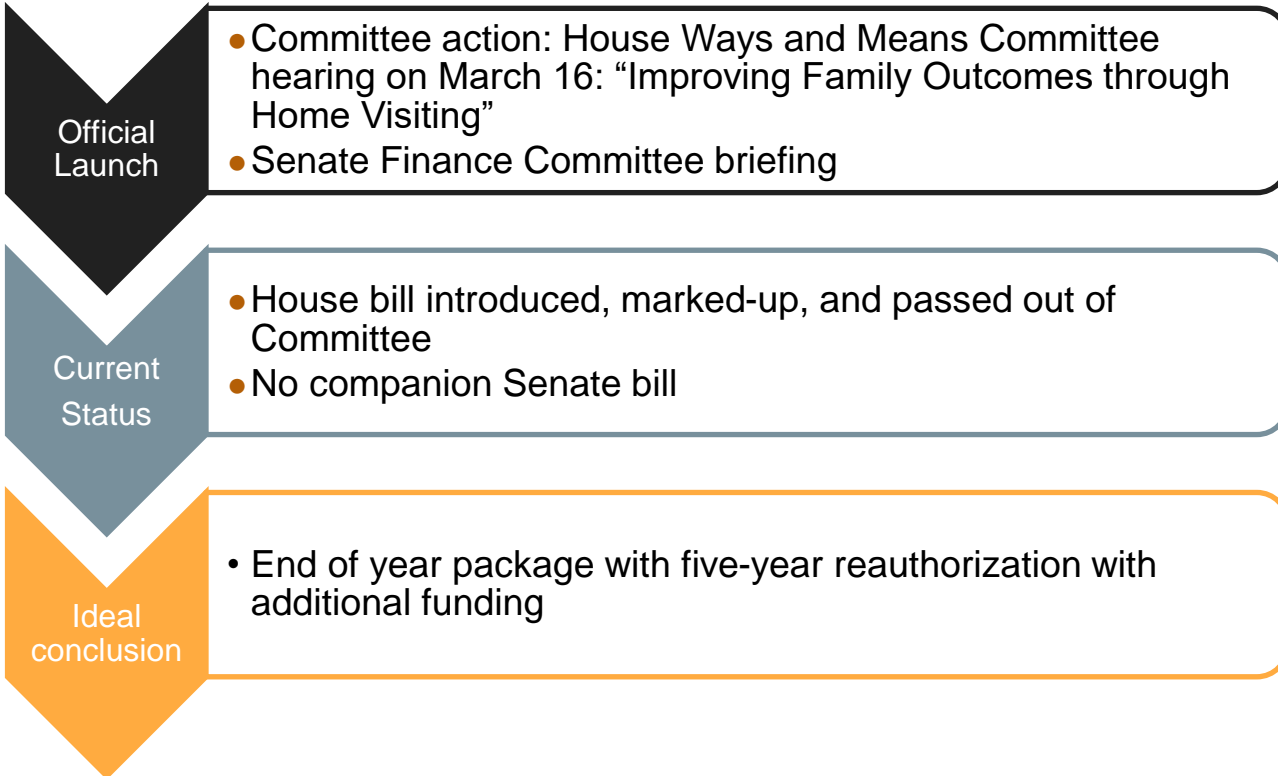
Official Launch

- Committee action: House Ways and Means Committee hearing on March 16: “Improving Family Outcomes through Home Visiting”
- Senate Finance Committee briefing

Current Status

- House bill introduced, marked-up, and passed out of Committee
- No companion Senate bill

Ideal conclusion

- End of year package with five-year reauthorization with additional funding